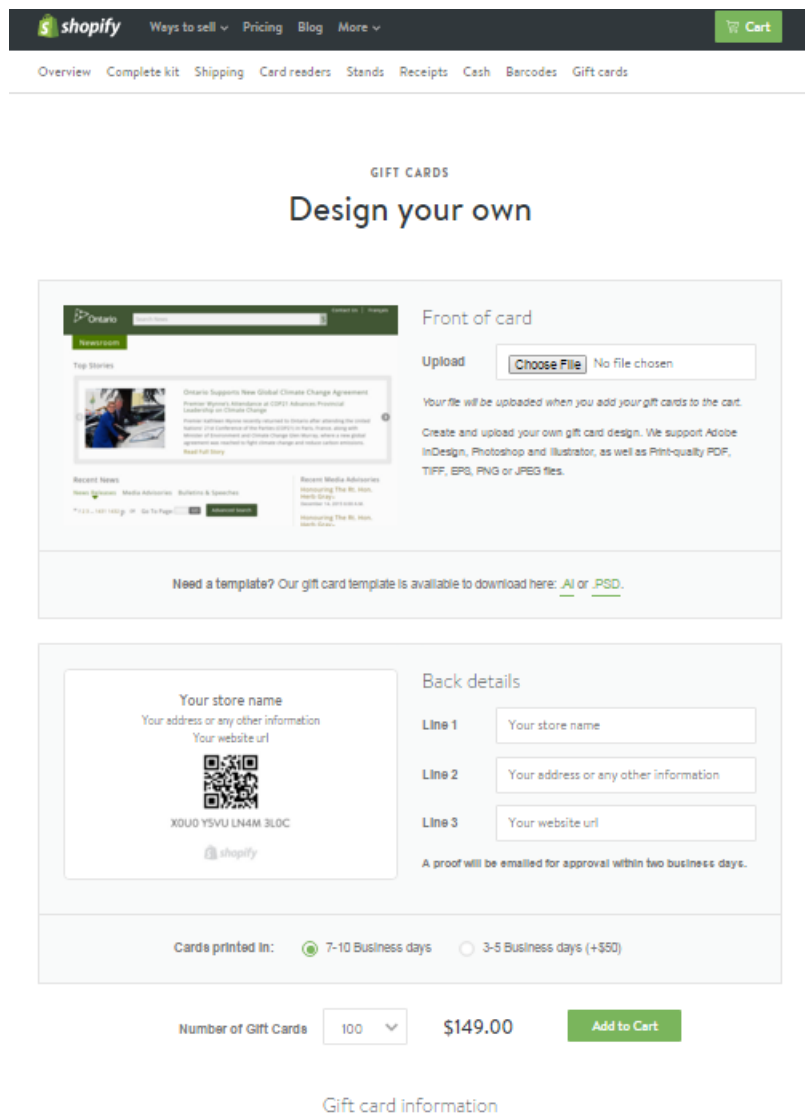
shopify Ways to sell Pricing Blog More Cart

Overview Complete kit Shipping Card readers Stands Receipts Cash Barcodes Gift cards

GIFT CARDS

Design your own

Ontario Newsroom Top Stories Ontario Supports New Global Climate Change Agreement Recent News Recent Media Advisories

Front of card

Upload Choose File No file chosen

Your file will be uploaded when you add your gift cards to the cart.

Create and upload your own gift card design. We support Adobe InDesign, Photoshop and Illustrator, as well as Print-quality PDF, TIFF, EPS, PNG or JPEG files.

Need a template? Our gift card template is available to download here: .AI or .PSD.

Your store name
Your address or any other information
Your website url

X0U0 Y5VU LN4M 3L0C

shopify

Back details

Line 1 Your store name

Line 2 Your address or any other information

Line 3 Your website url

A proof will be emailed for approval within two business days.

Cards printed in: 7-10 Business days 3-5 Business days (+$50)

Number of Gift Cards 100 $149.00 Add to Cart

Gift card information